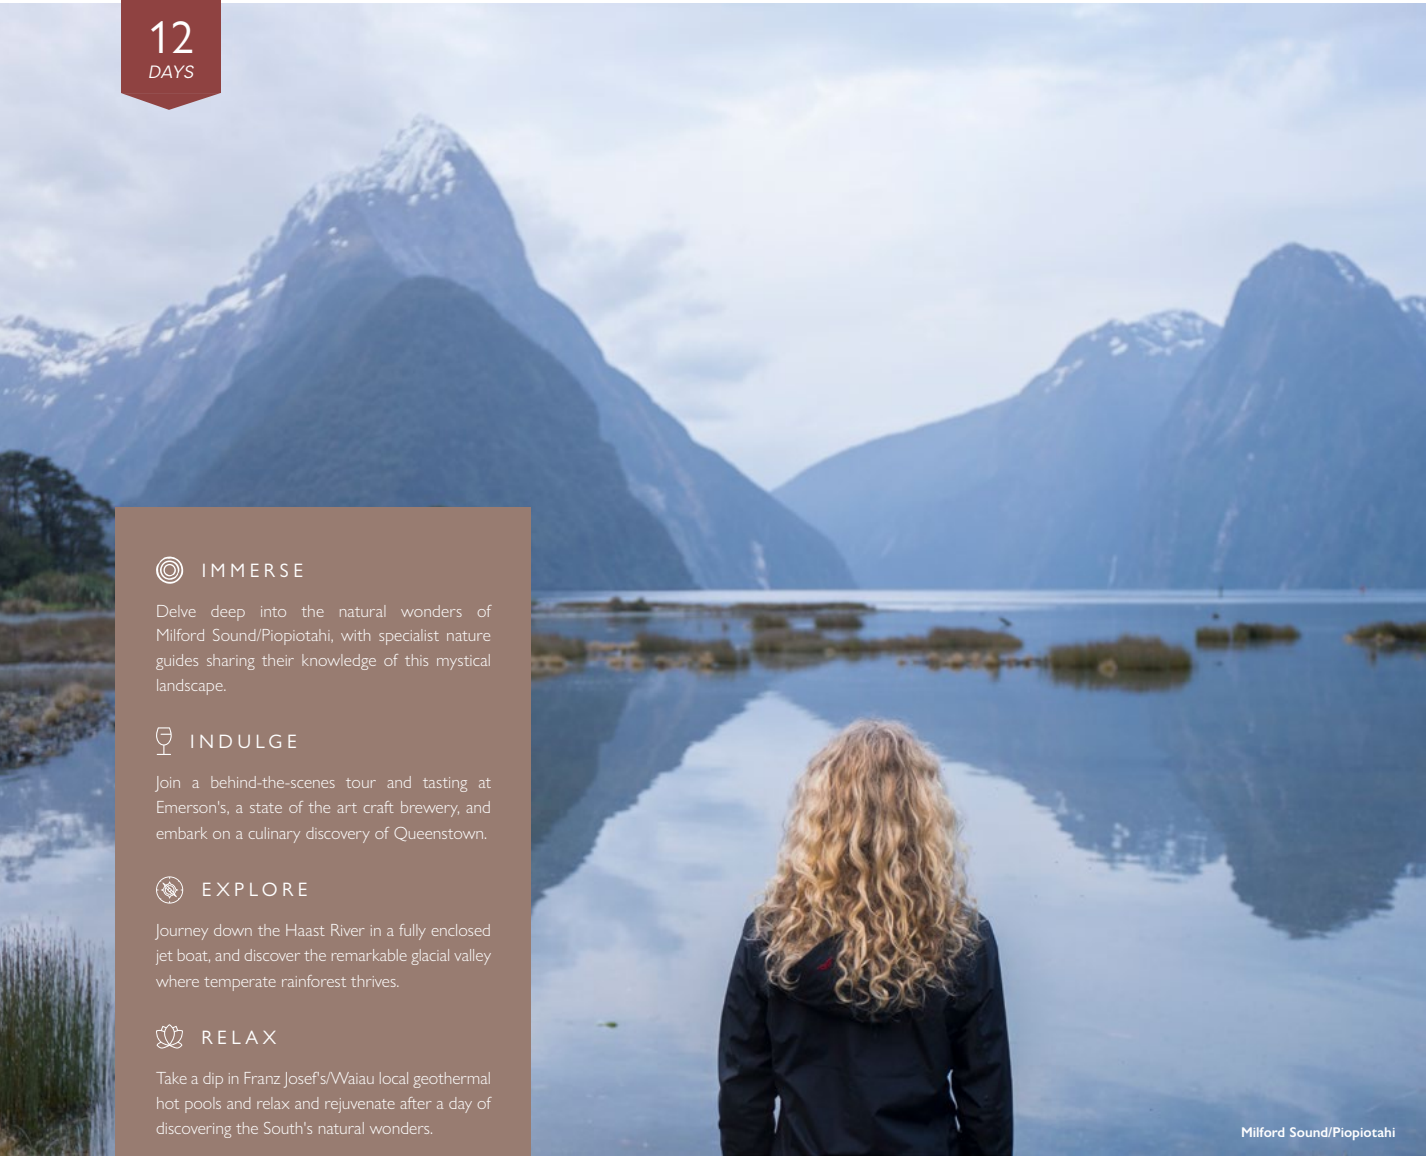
12
DAYS

IMMERSE

Delve deep into the natural wonders of Milford Sound/Piopiotahi, with specialist nature guides sharing their knowledge of this mystical landscape.

INDULGE

Join a behind-the-scenes tour and tasting at Emerson's, a state of the art craft brewery, and embark on a culinary discovery of Queenstown.

EXPLORE

Journey down the Haast River in a fully enclosed jet boat, and discover the remarkable glacial valley where temperate rainforest thrives.

RELAX

Take a dip in Franz Josef's/Waiau local geothermal hot pools and relax and rejuvenate after a day of discovering the South's natural wonders.

Milford Sound/Piopiotahi